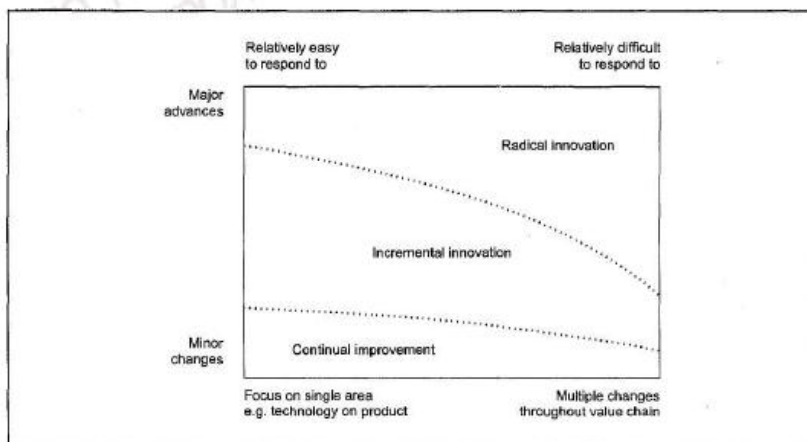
Relatively easy to respond to

Relatively difficult to respond to

Major advances

Radical innovation

Incremental innovation

Minor changes

Continual improvement

Focus on single area e.g. technology on product

Multiple changes throughout value chain